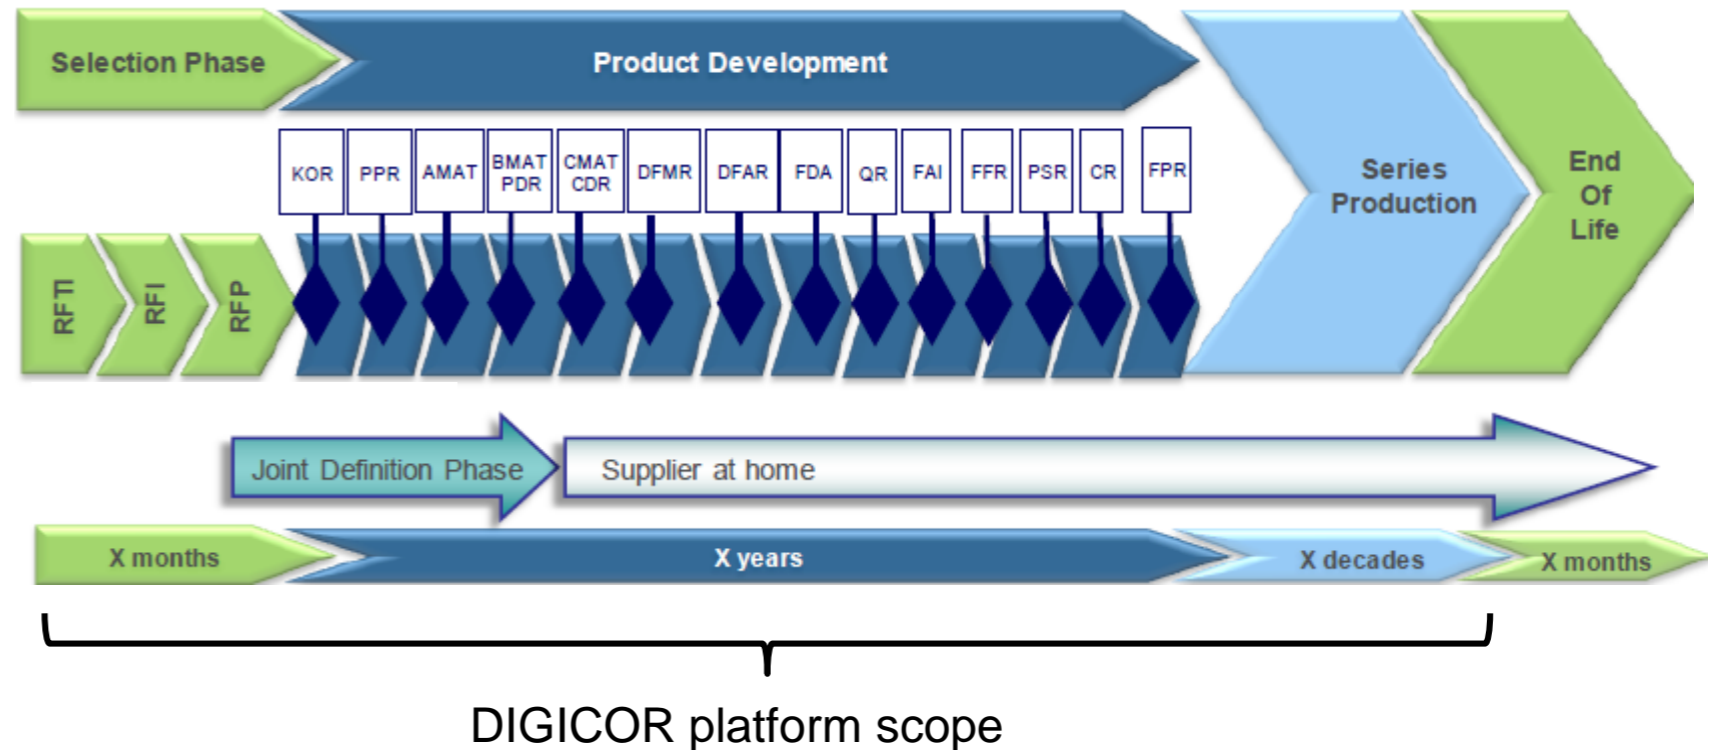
Selection Phase

Product Development

Series Production

End Of Life

KOR PPR AMAT BMAT PDR CMAT CDR DFMR DFAR FDA QR FAI FFR PSR CR FPR

RFTI RFI RFP

Joint Definition Phase

Supplier at home

X months

X years

X decades

X months

DIGICOR platform scope